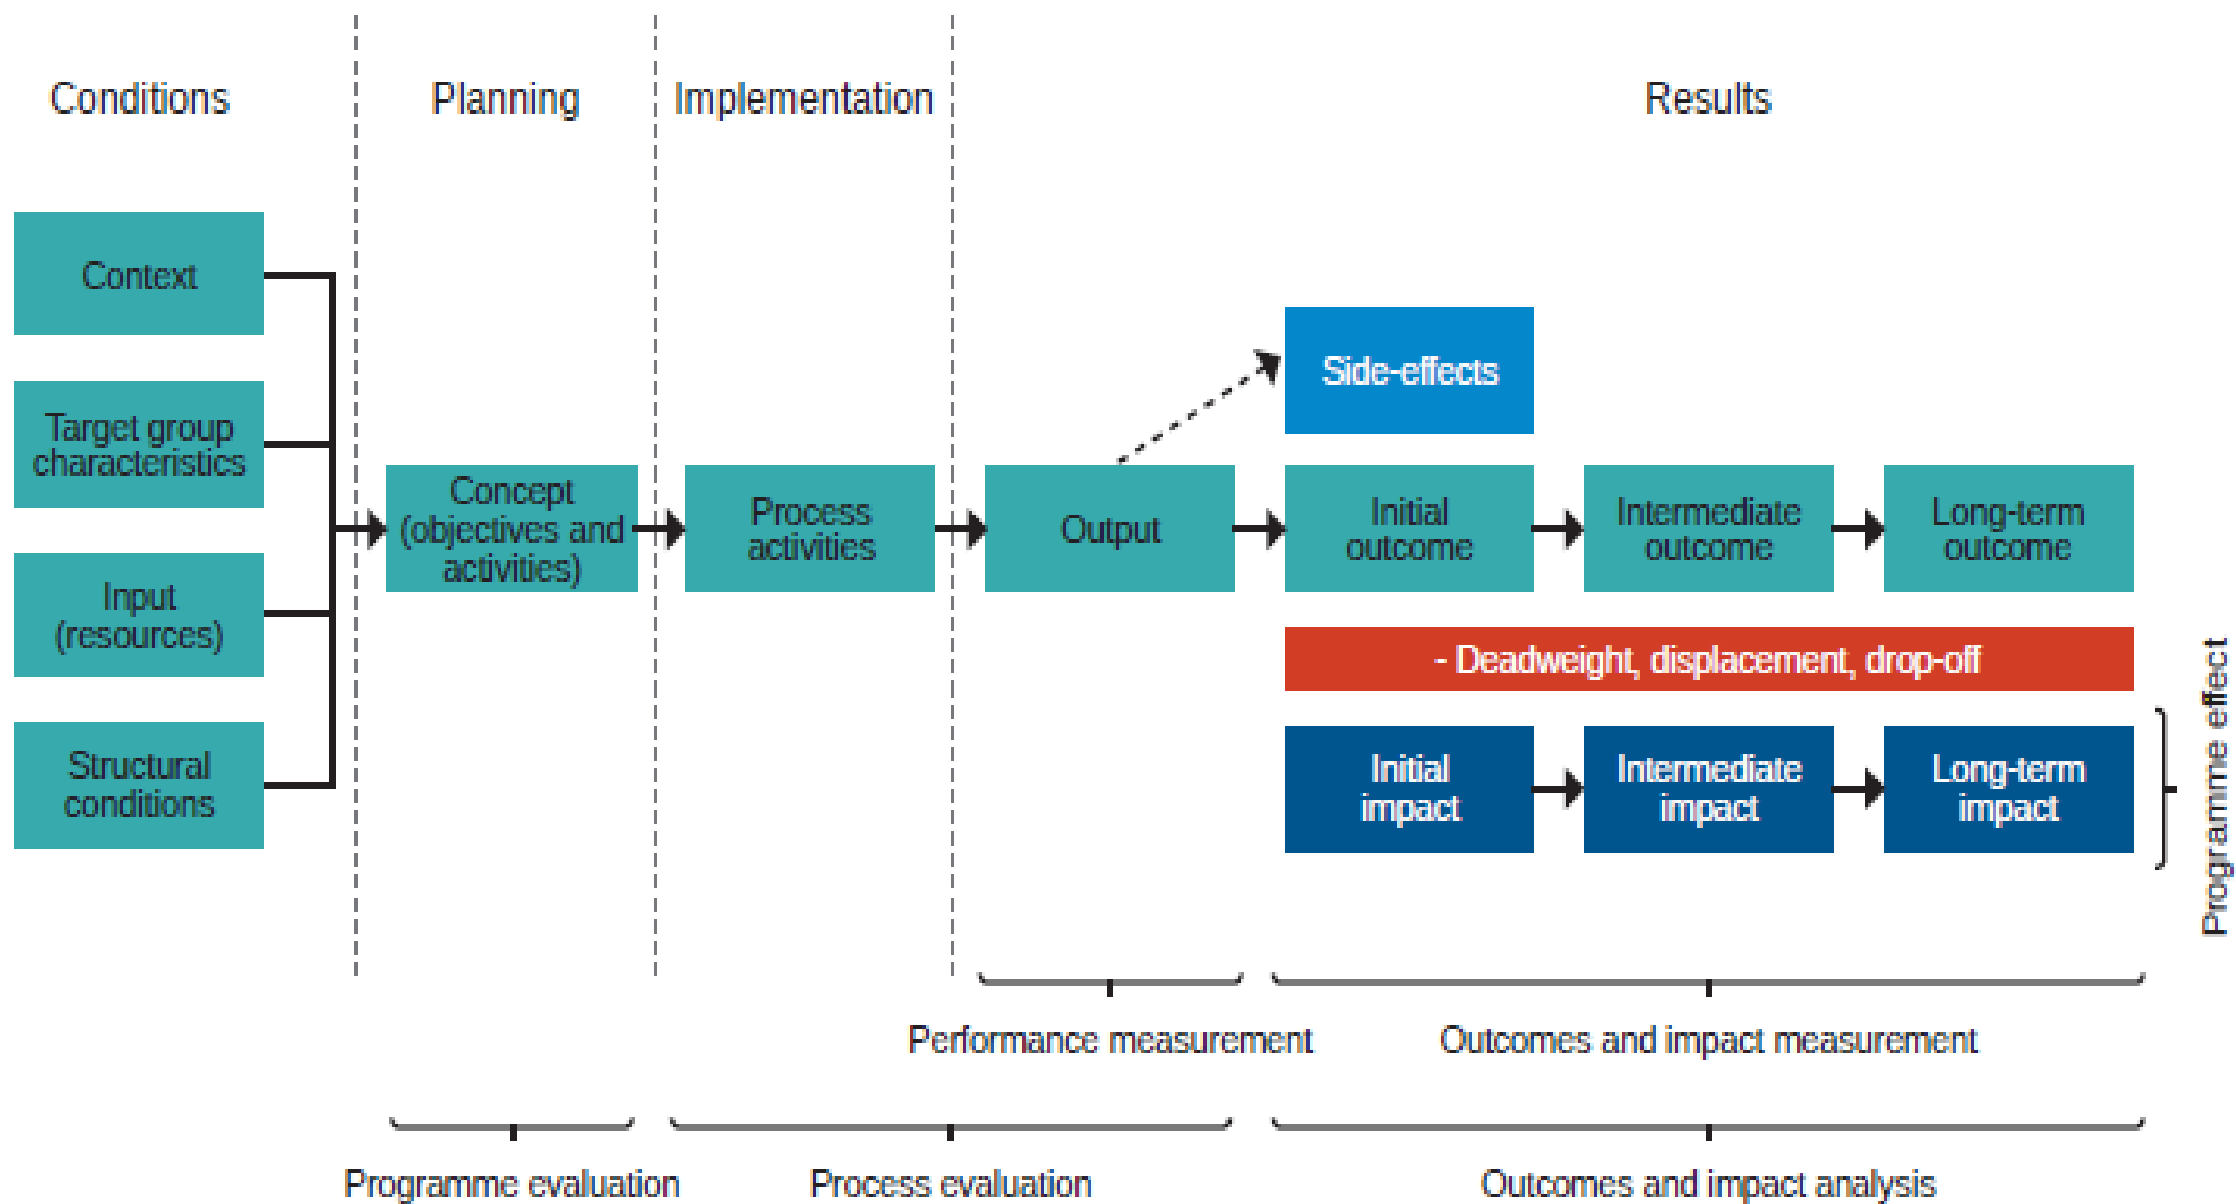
Conditions

Planning

Implementation

Results

Context

Target group characteristics

Input (resources)

Structural conditions

Concept (objectives and activities)

Process activities

Output

Side-effects

Initial outcome

Intermediate outcome

Long-term outcome

- Deadweight, displacement, drop-off

Initial impact

Intermediate impact

Long-term impact

Programme effect

Performance measurement

Outcomes and impact measurement

Programme evaluation

Process evaluation

Outcomes and impact analysis